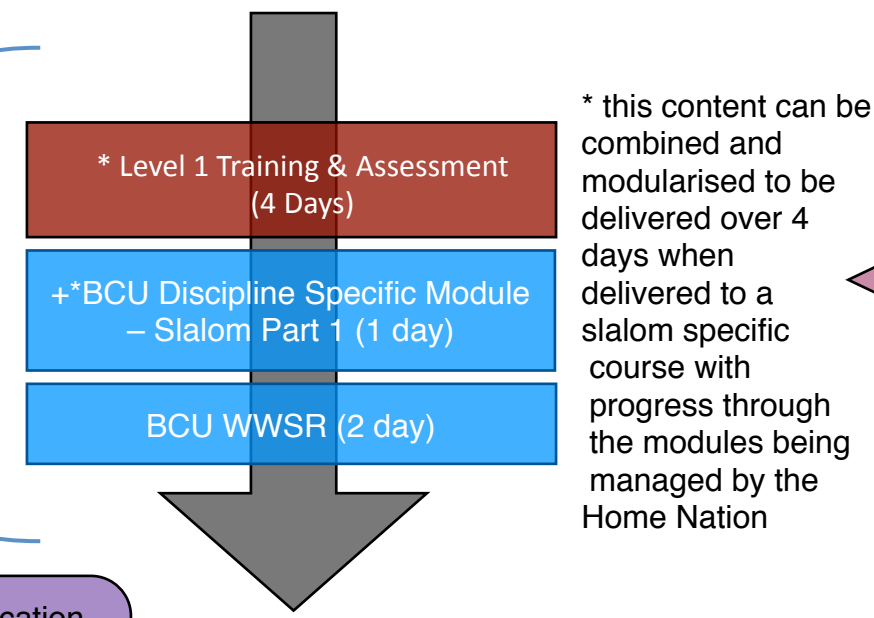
* Level 1 Training & Assessment (4 Days)

+*BCU Discipline Specific Module – Slalom Part 1 (1 day)

BCU WWSR (2 day)

* this content can be combined and modularised to be delivered over 4 days when delivered to a slalom specific course with progress through the modules being managed by the Home Nation

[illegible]cation